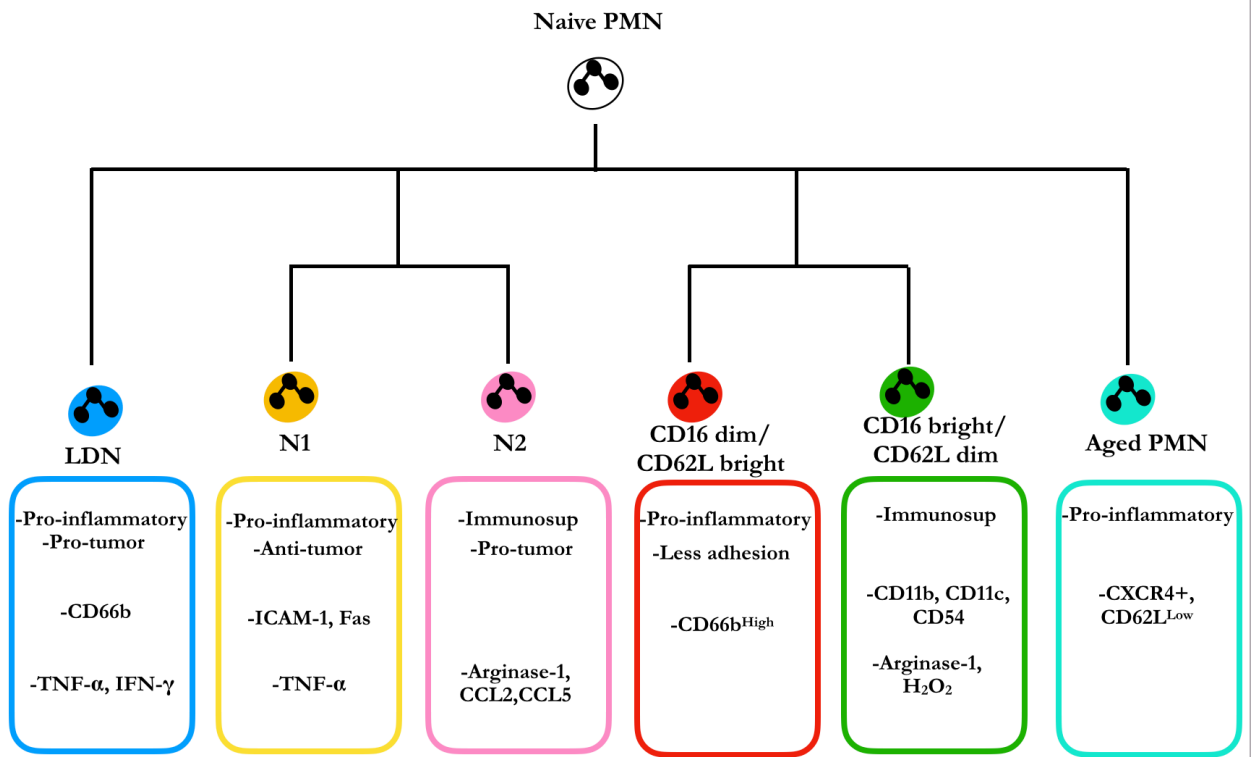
Naive PMN

LDN

-Pro-inflammatory
-Pro-tumor

-CD66b

-TNF-α, IFN-γ

N1

-Pro-inflammatory
-Anti-tumor

-ICAM-1, Fas

-TNF-α

N2

-Immunosup
-Pro-tumor

-Arginase-1, CCL2,CCL5

CD16 dim/ CD62L bright

-Pro-inflammatory
-Less adhesion

-CD66b$^{High}$

CD16 bright/ CD62L dim

-Immunosup

-CD11b, CD11c, CD54

-Arginase-1, $H_2O_2$

Aged PMN

-Pro-inflammatory

-CXCR4+, CD62L$^{Low}$